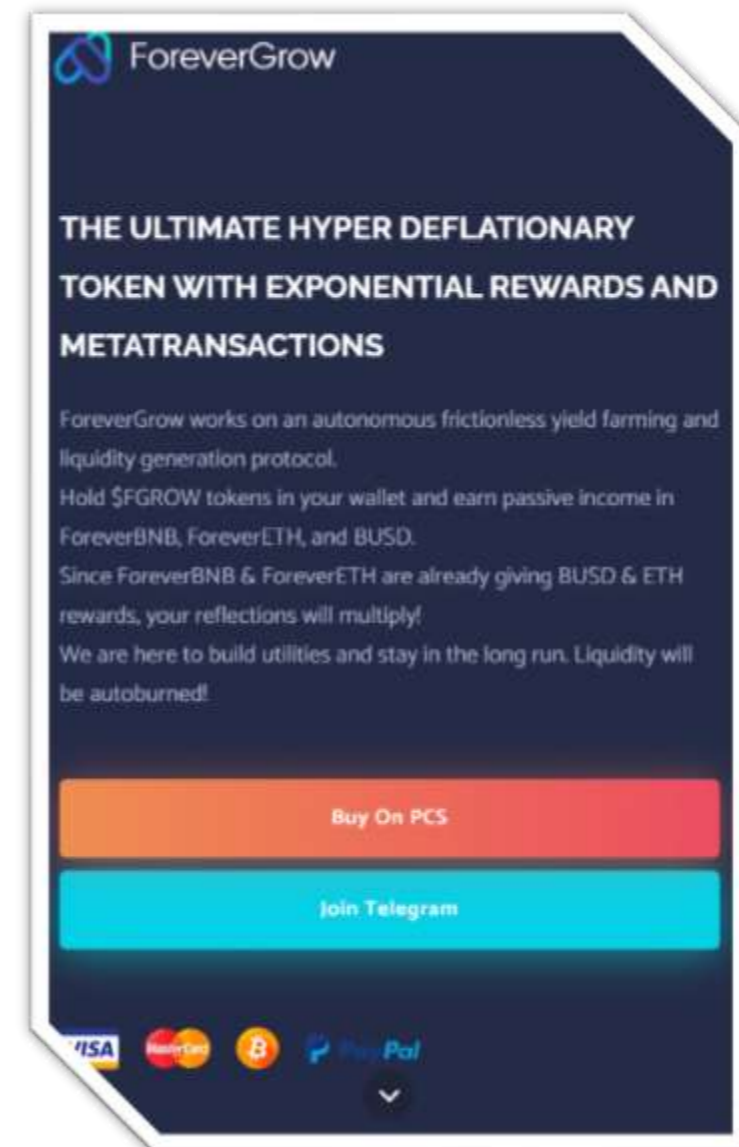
ForeverGrow

THE ULTIMATE HYPER DEFLATIONARY TOKEN WITH EXPONENTIAL REWARDS AND METATRANSACTIONS

ForeverGrow works on an autonomous frictionless yield farming and liquidity generation protocol.
Hold $FGROW tokens in your wallet and earn passive income in ForeverBNB, ForeverETH, and BUSD.
Since ForeverBNB & ForeverETH are already giving BUSD & ETH rewards, your reflections will multiply!
We are here to build utilities and stay in the long run. Liquidity will be autoburned!

Buy On PCS

Join Telegram

VISA MasterCard PayPal